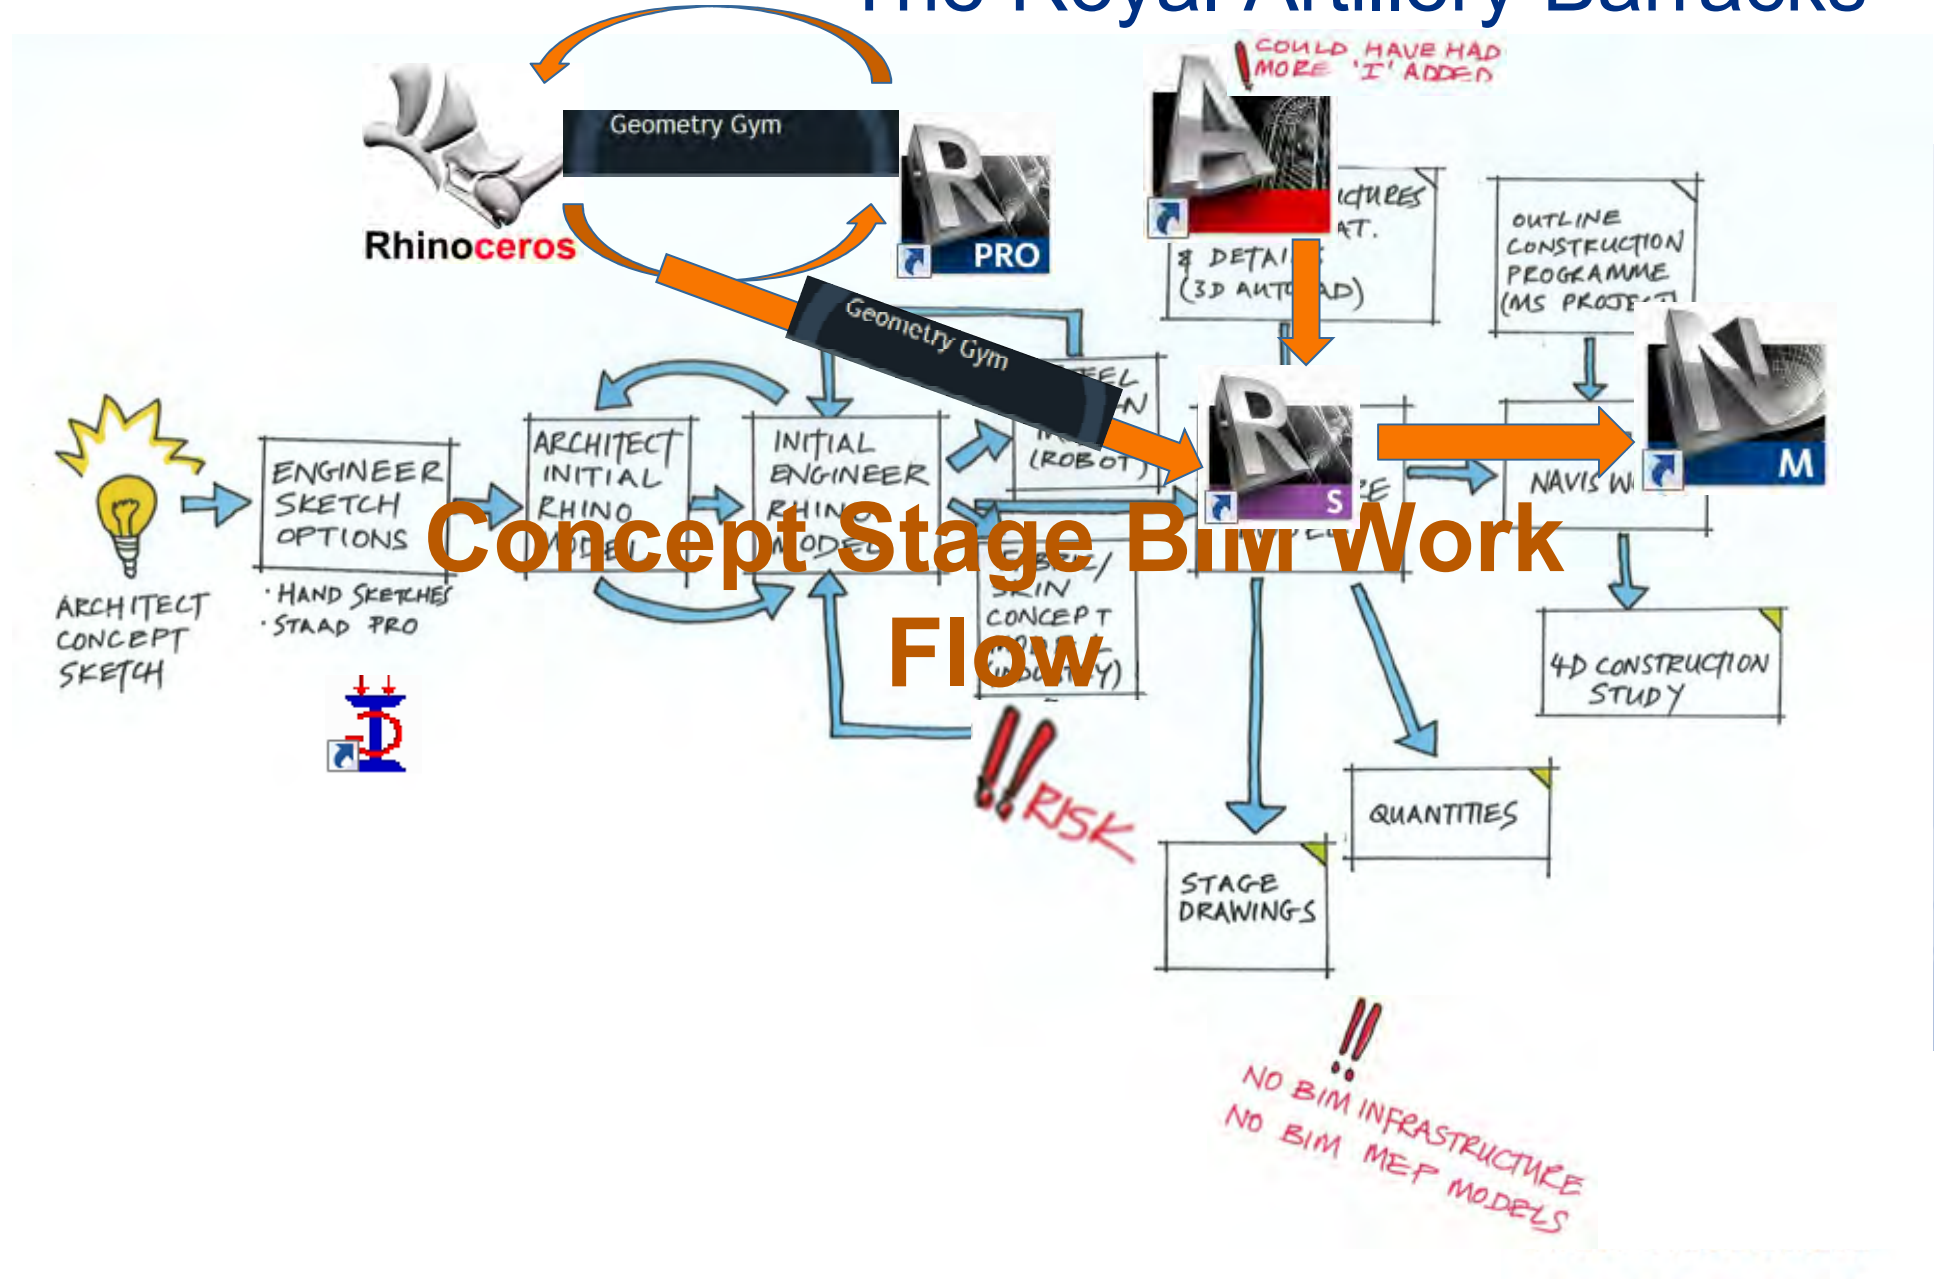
The Royal Artillery Barracks

Concept Stage BIM Work Flow

Rhinoceros

Geometry Gym

PRO

COULD HAVE HAD MORE 'I' ADDED

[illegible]CTURES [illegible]AT. & DETAI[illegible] (3D AUTO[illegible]AD)

OUTLINE CONSTRUCTION PROGRAMME (MS PROJE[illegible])

Geometry Gym

S

M

ARCHITECT CONCEPT SKETCH

ENGINEER SKETCH OPTIONS

· HAND SKETCHES
· STAAD PRO

ARCHITECT INITIAL RHINO MODEL

INITIAL ENGINEER RHINO MODEL

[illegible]EL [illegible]N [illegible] (ROBOT)

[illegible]E

NAVIS W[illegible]

FABRIC/ SKIN CONCEPT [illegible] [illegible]Y)

4D CONSTRUCTION STUDY

RISK

QUANTITIES

STAGE DRAWINGS

NO BIM INFRASTRUCTURE
NO BIM MEP MODELS